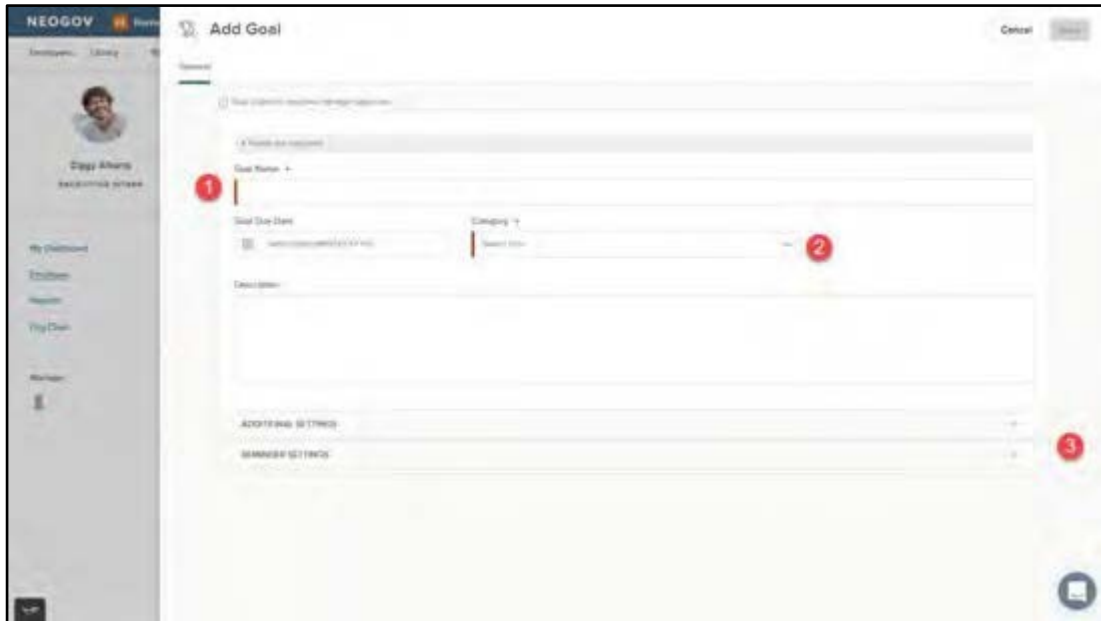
NEOGOV

Add Goal

Cancel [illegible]

General

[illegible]

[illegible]

Ziggy Alvarez
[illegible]

Goal Name *

1

Goal Due Date

Category *

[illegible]

Select One

2

Description

My Dashboard
Employees
Reports
Org Chart

Manager

ADDITIONAL SETTINGS

REMINDER SETTINGS

3